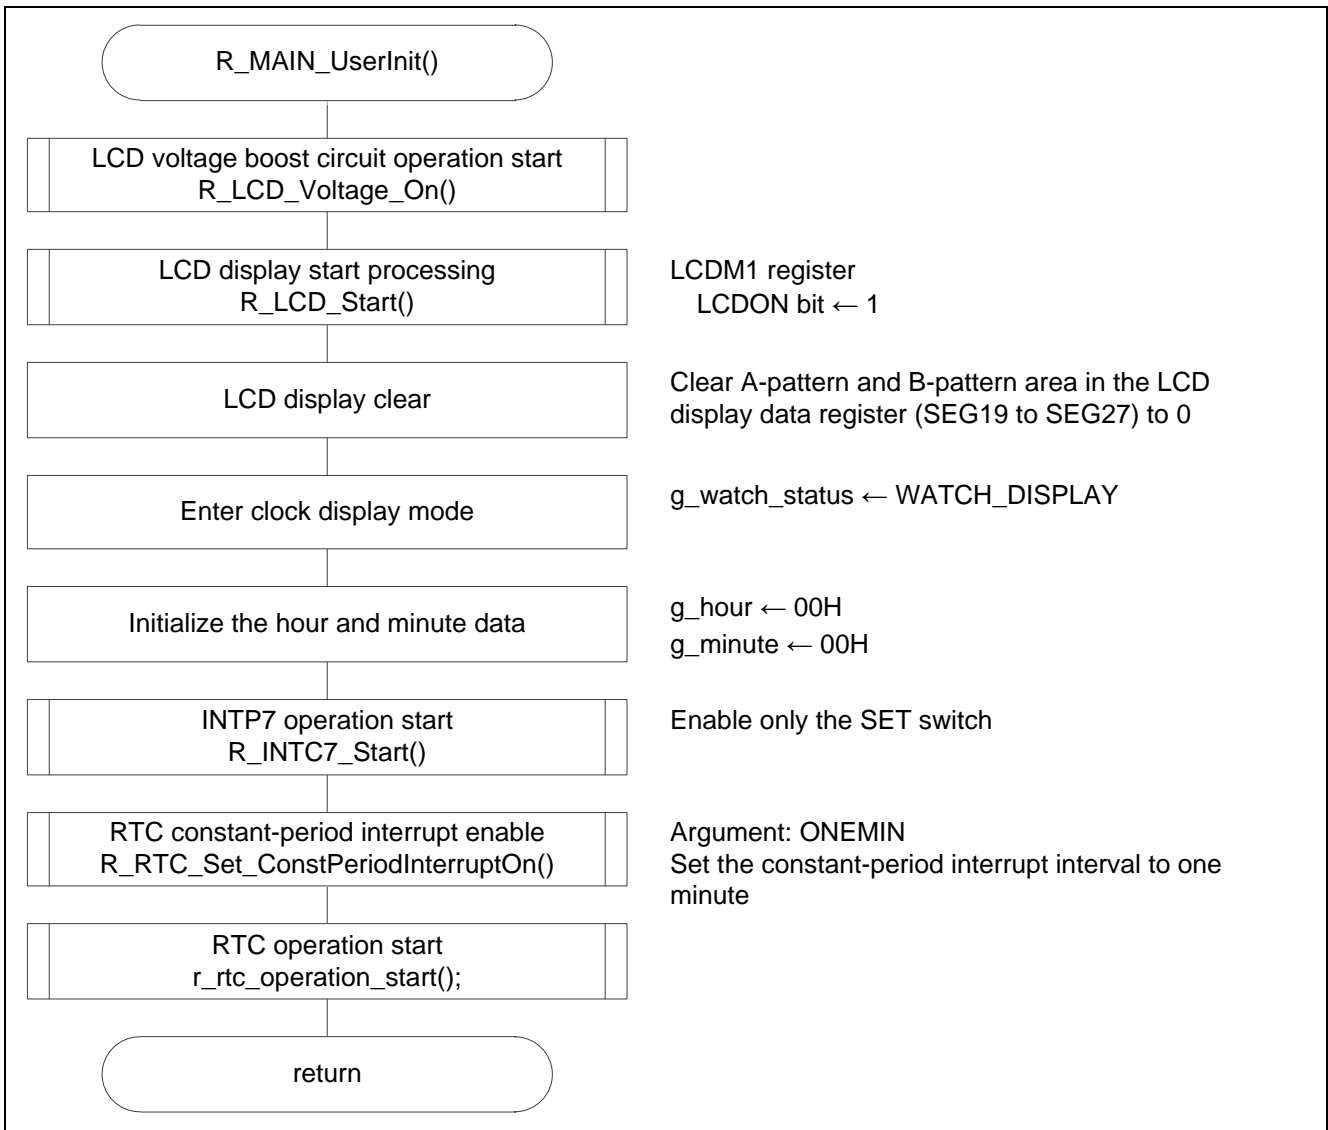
R_MAIN_UserInit()

LCD voltage boost circuit operation start
R_LCD_Voltage_On()

LCD display start processing
R_LCD_Start()

LCDM1 register
LCDON bit ← 1

LCD display clear

Clear A-pattern and B-pattern area in the LCD display data register (SEG19 to SEG27) to 0

Enter clock display mode

g_watch_status ← WATCH_DISPLAY

Initialize the hour and minute data

g_hour ← 00H
g_minute ← 00H

INTP7 operation start
R_INTC7_Start()

Enable only the SET switch

RTC constant-period interrupt enable
R_RTC_Set_ConstPeriodInterruptOn()

Argument: ONEMIN
Set the constant-period interrupt interval to one minute

RTC operation start
r_rtc_operation_start();

return